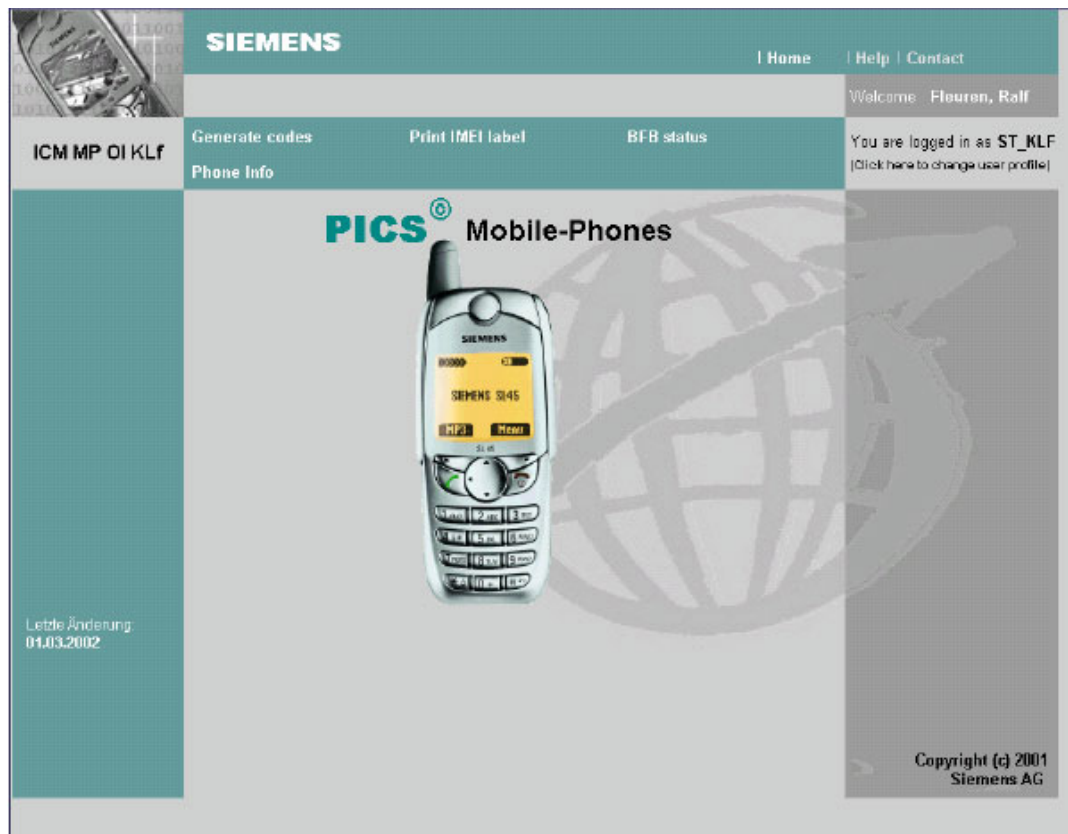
SIEMENS

| Home | Help | Contact

Welcome Fleuren, Ralf

ICM MP OI KLf

Generate codes

Print IMEI label

BFB status

Phone Info

You are logged in as ST_KLF
(Click here to change user profile)

PICS© Mobile-Phones

SIEMENS

SIEMENS SL45

MP3 Menu

SL45

Letzte Änderung:
01.03.2002

Copyright (c) 2001
Siemens AG